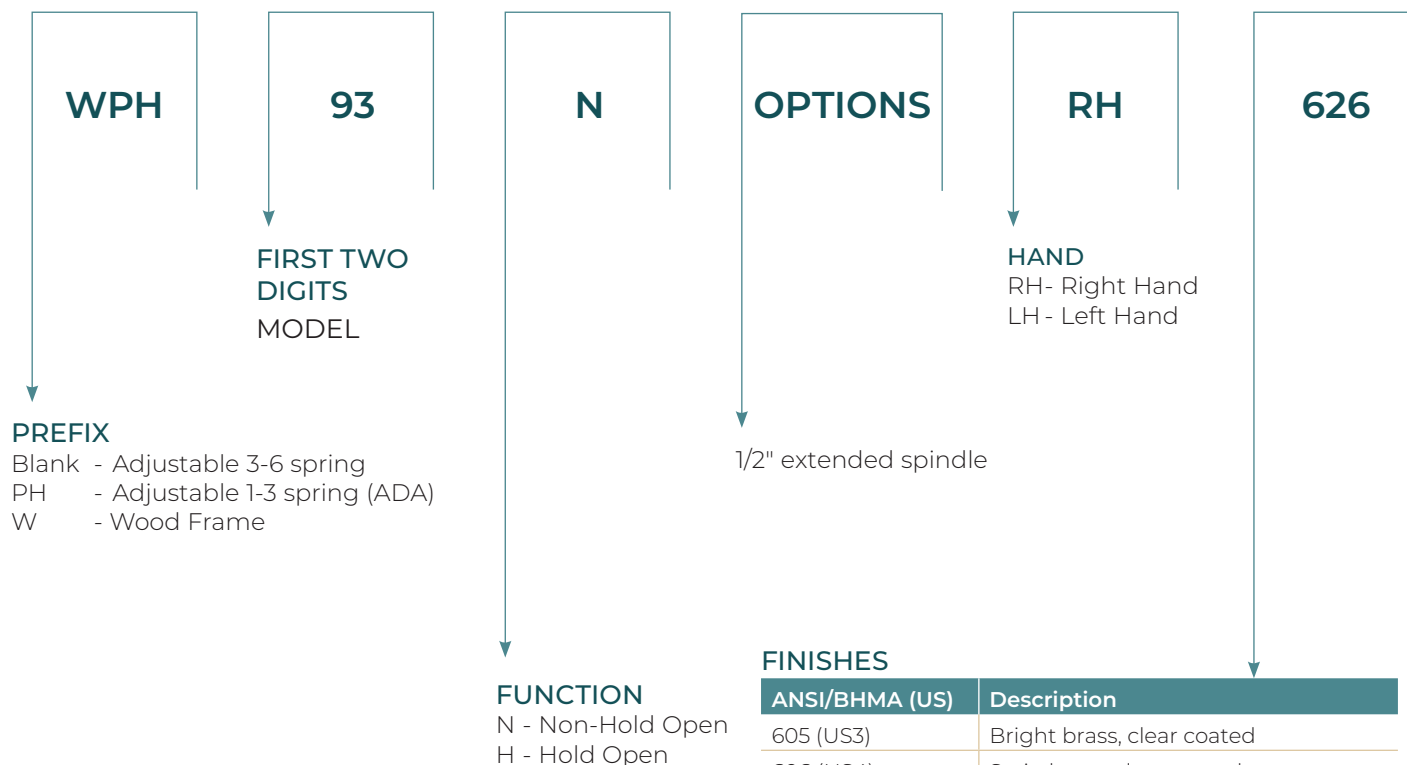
WPH

93

N

OPTIONS

RH

626

FIRST TWO DIGITS
MODEL

HAND
RH- Right Hand
LH - Left Hand

PREFIX
Blank - Adjustable 3-6 spring
PH - Adjustable 1-3 spring (ADA)
W - Wood Frame

1/2" extended spindle

FUNCTION
N - Non-Hold Open
H - Hold Open

FINISHES

| ANSI/BHMA (US) | Description |
|---|---|
| 605 (US3) | Bright brass, clear coated |
| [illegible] | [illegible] |